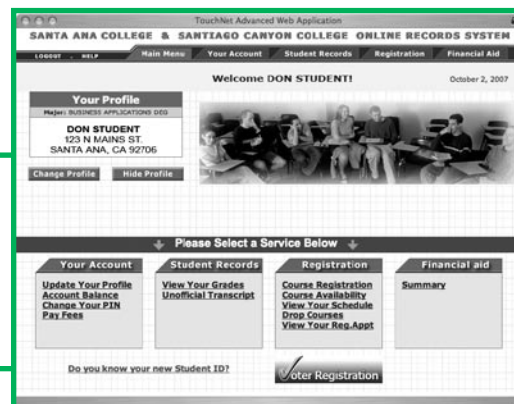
TouchNet Advanced Web Application

SANTA ANA COLLEGE & SANTIAGO CANYON COLLEGE ONLINE RECORDS SYSTEM

LOGOUT . HELP

Main Menu | Your Account | Student Records | Registration | Financial Aid

Welcome DON STUDENT!

October 2, 2007

Your Profile

Major: BUSINESS APPLICATIONS DEG

DON STUDENT
123 N MAINS ST.
SANTA ANA, CA 92706

Change Profile | Hide Profile

Please Select a Service Below

Your Account
Update Your Profile
Account Balance
Change Your PIN
Pay Fees

Student Records
View Your Grades
Unofficial Transcript

Registration
Course Registration
Course Availability
View Your Schedule
Drop Courses
View Your Reg.Appt

Financial aid
Summary

Do you know your new Student ID?

Voter Registration